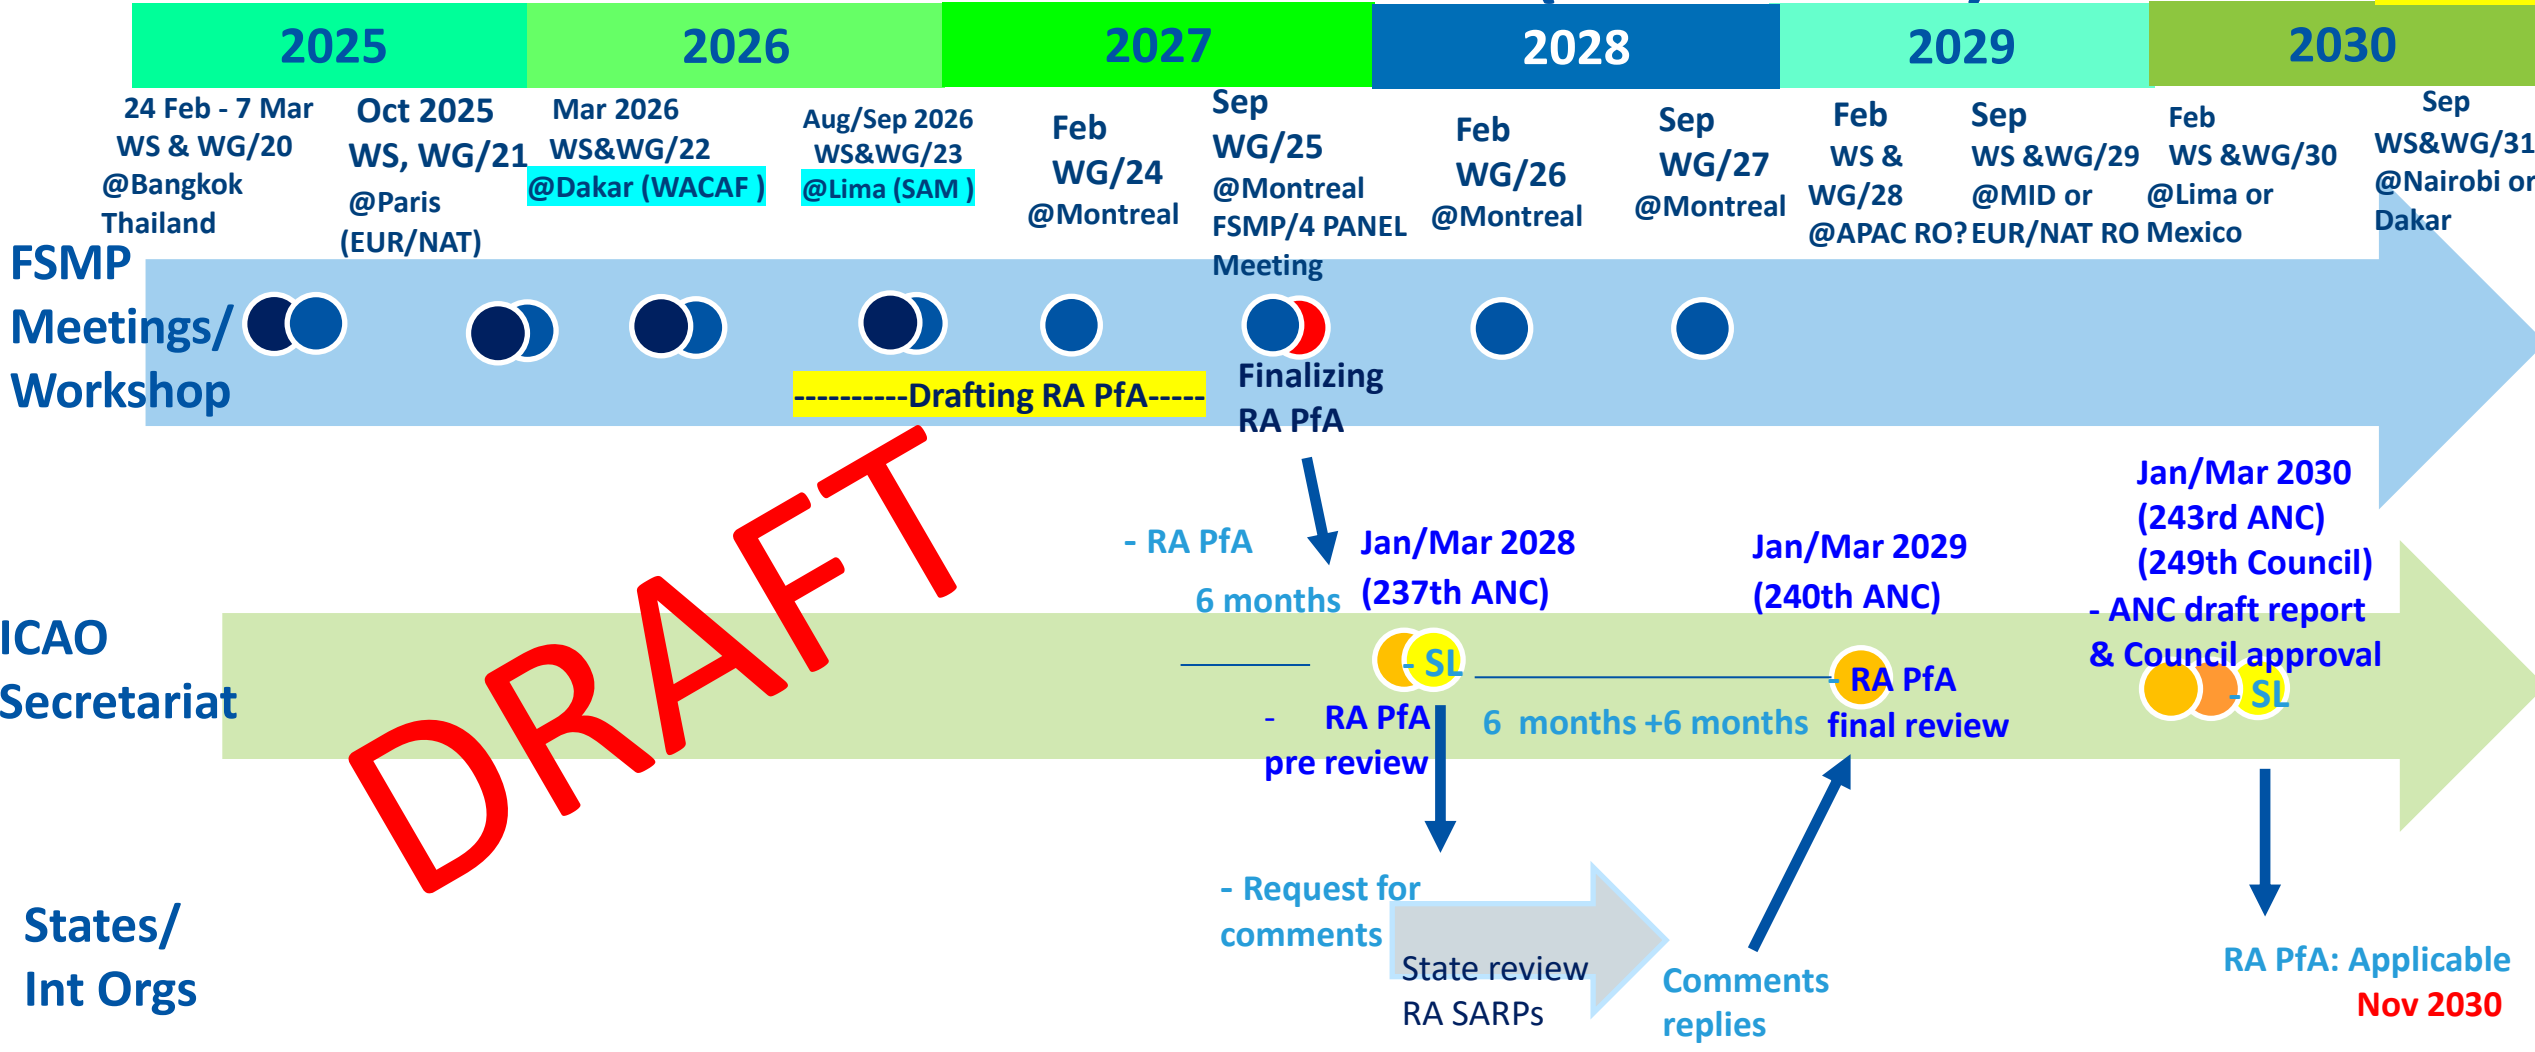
2025 2026 2027 2028 2029 2030

24 Feb - 7 Mar WS & WG/20 @Bangkok Thailand

Oct 2025 WS, WG/21 @Paris (EUR/NAT)

Mar 2026 WS&WG/22 @Dakar (WACAF )

Aug/Sep 2026 WS&WG/23 @Lima (SAM )

Feb WG/24 @Montreal

Sep WG/25 @Montreal FSMP/4 PANEL Meeting

Feb WG/26 @Montreal

Sep WG/27 @Montreal

Feb WS & WG/28 @APAC RO?

Sep WS &WG/29 @MID or EUR/NAT RO

Feb WS &WG/30 @Lima or Mexico

Sep WS&WG/31 @Nairobi or Dakar

FSMP Meetings/ Workshop

----------Drafting RA PfA-----

Finalizing RA PfA

DRAFT

- RA PfA

6 months

Jan/Mar 2028 (237th ANC)

Jan/Mar 2029 (240th ANC)

Jan/Mar 2030 (243rd ANC) (249th Council)

- ANC draft report & Council approval

ICAO Secretariat

- SL

- RA PfA pre review

6 months +6 months

- RA PfA final review

- SL

States/ Int Orgs

- Request for comments

State review RA SARPs

Comments replies

RA PfA: Applicable Nov 2030